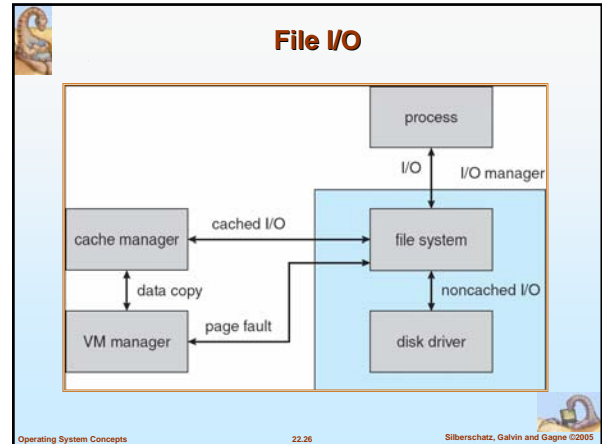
File I/O

process

I/O

I/O manager

cache manager

cached I/O

file system

data copy

noncached I/O

VM manager

page fault

disk driver

Operating System Concepts

22.26

Silberschatz, Galvin and Gagne ©2005